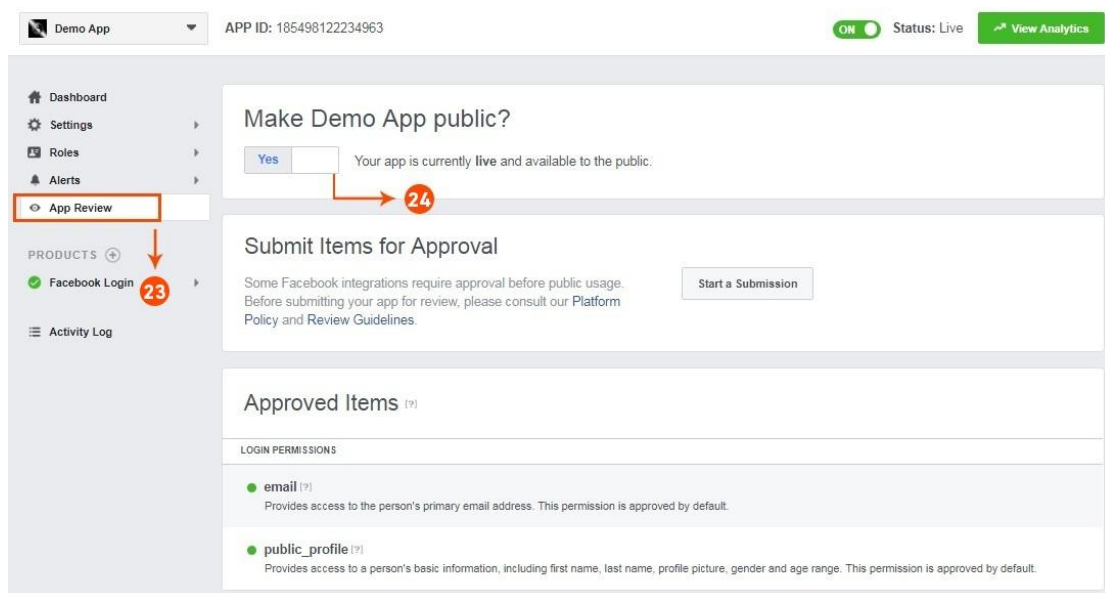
Demo App

APP ID: 185498122234963

ON Status: Live

View Analytics

Dashboard

Settings

Roles

Alerts

App Review

PRODUCTS

Facebook Login

23

Activity Log

Make Demo App public?

Yes

Your app is currently **live** and available to the public.

24

Submit Items for Approval

Some Facebook integrations require approval before public usage. Before submitting your app for review, please consult our Platform Policy and Review Guidelines.

Start a Submission

Approved Items [?]

LOGIN PERMISSIONS

email [?]

Provides access to the person's primary email address. This permission is approved by default.

public_profile [?]

Provides access to a person's basic information, including first name, last name, profile picture, gender and age range. This permission is approved by default.